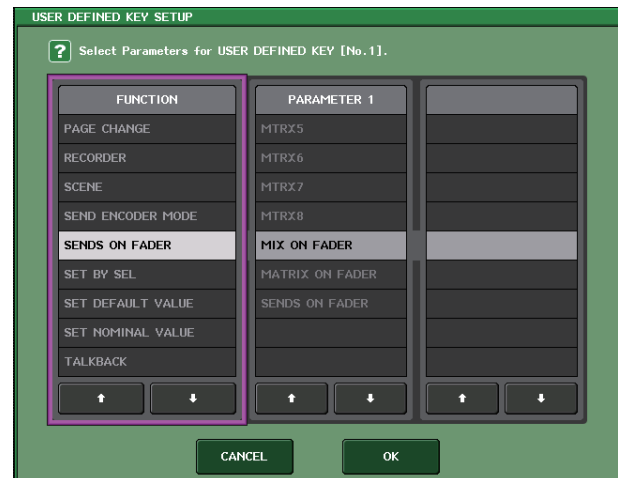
USER DEFINED KEY SETUP

? Select Parameters for USER DEFINED KEY [No.1].

| FUNCTION | PARAMETER 1 | |
|---|---|---|
| PAGE CHANGE | MTRX5 | |
| RECORDER | MTRX6 | |
| SCENE | MTRX7 | |
| SEND ENCODER MODE | MTRX8 | |
| SENDS ON FADER | MIX ON FADER | |
| SET BY SEL | MATRIX ON FADER | |
| SET DEFAULT VALUE | SENDS ON FADER | |
| SET NOMINAL VALUE | | |
| TALKBACK | | |

CANCEL
OK